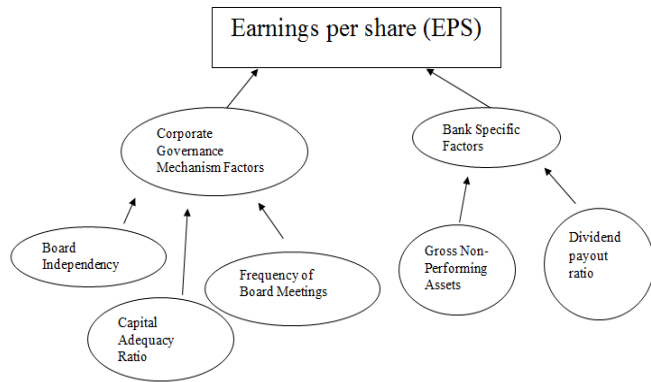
Earnings per share (EPS)

Corporate Governance Mechanism Factors

Bank Specific Factors

Board Independency

Capital Adequacy Ratio

Frequency of Board Meetings

Gross Non-Performing Assets

Dividend payout ratio